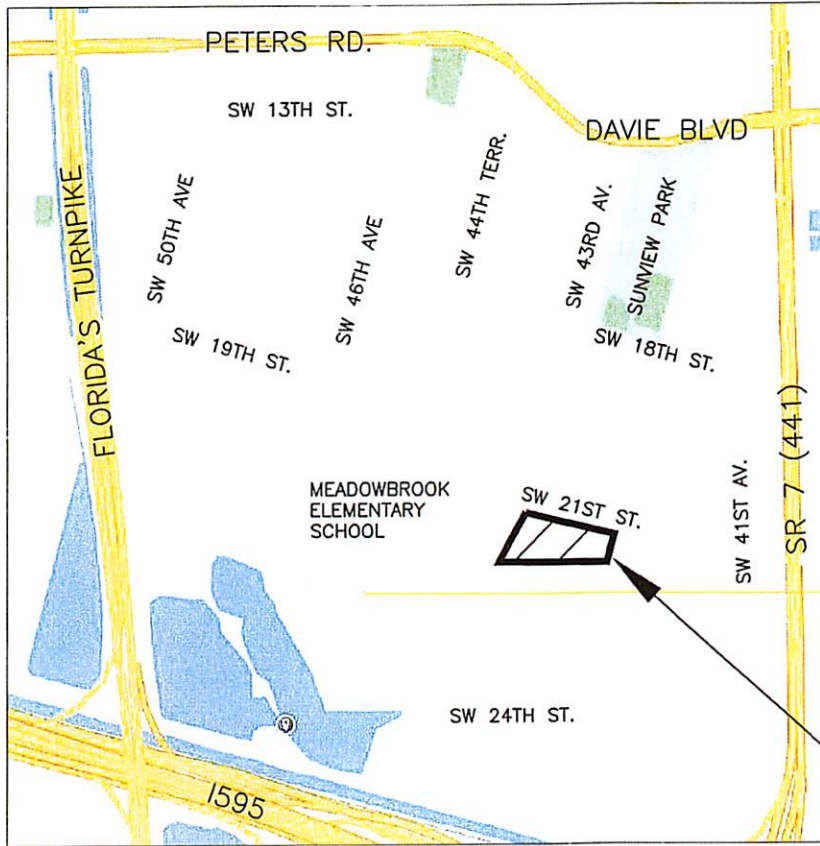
PETERS RD.

SW 13TH ST.

DAVIE BLVD

FLORIDA'S TURNPIKE

SW 50TH AVE

SW 46TH AVE

SW 44TH TERR.

SW 43RD AV.

SUNVIEW PARK

SW 19TH ST.

SW 18TH ST.

SR 7 (441)

MEADOWBROOK ELEMENTARY SCHOOL

SW 21ST ST.

SW 41ST AV.

SW 24TH ST.

I595